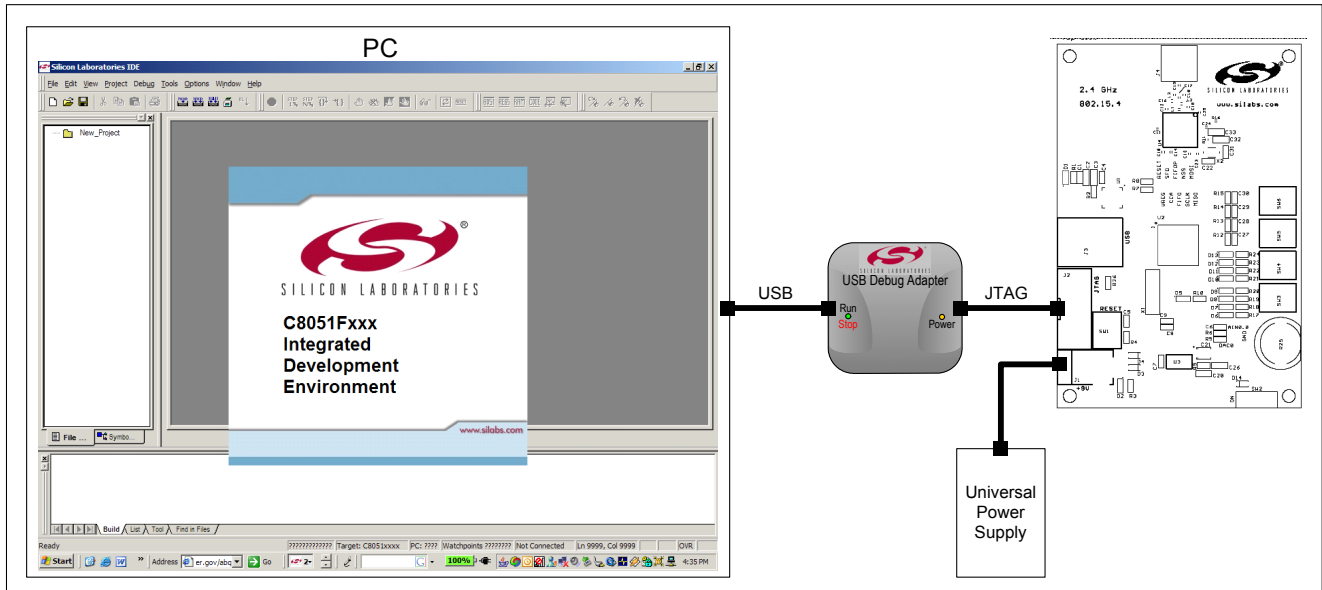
PC

Silicon Laboratories IDE

File Edit View Project Debug Tools Options Window Help

New_Project

SILICON LABORATORIES

C8051Fxxx
Integrated
Development
Environment

www.silabs.com

File ... Symbo...

Build List Tool Find in Files

Ready ????????????? Target: C8051xxxx PC: ???? Watchpoints ???????? Not Connected Ln 9999, Col 9999 OVR

Start Address er.gov/abq Go 100% 4:35 PM

USB

SILICON LABORATORIES
USB Debug Adapter
Run
Stop
Power

JTAG

2.4 GHz
802.15.4

SILICON LABORATORIES
www.silabs.com

USB
JTAG
RESET
SW1
+9V

Universal
Power
Supply